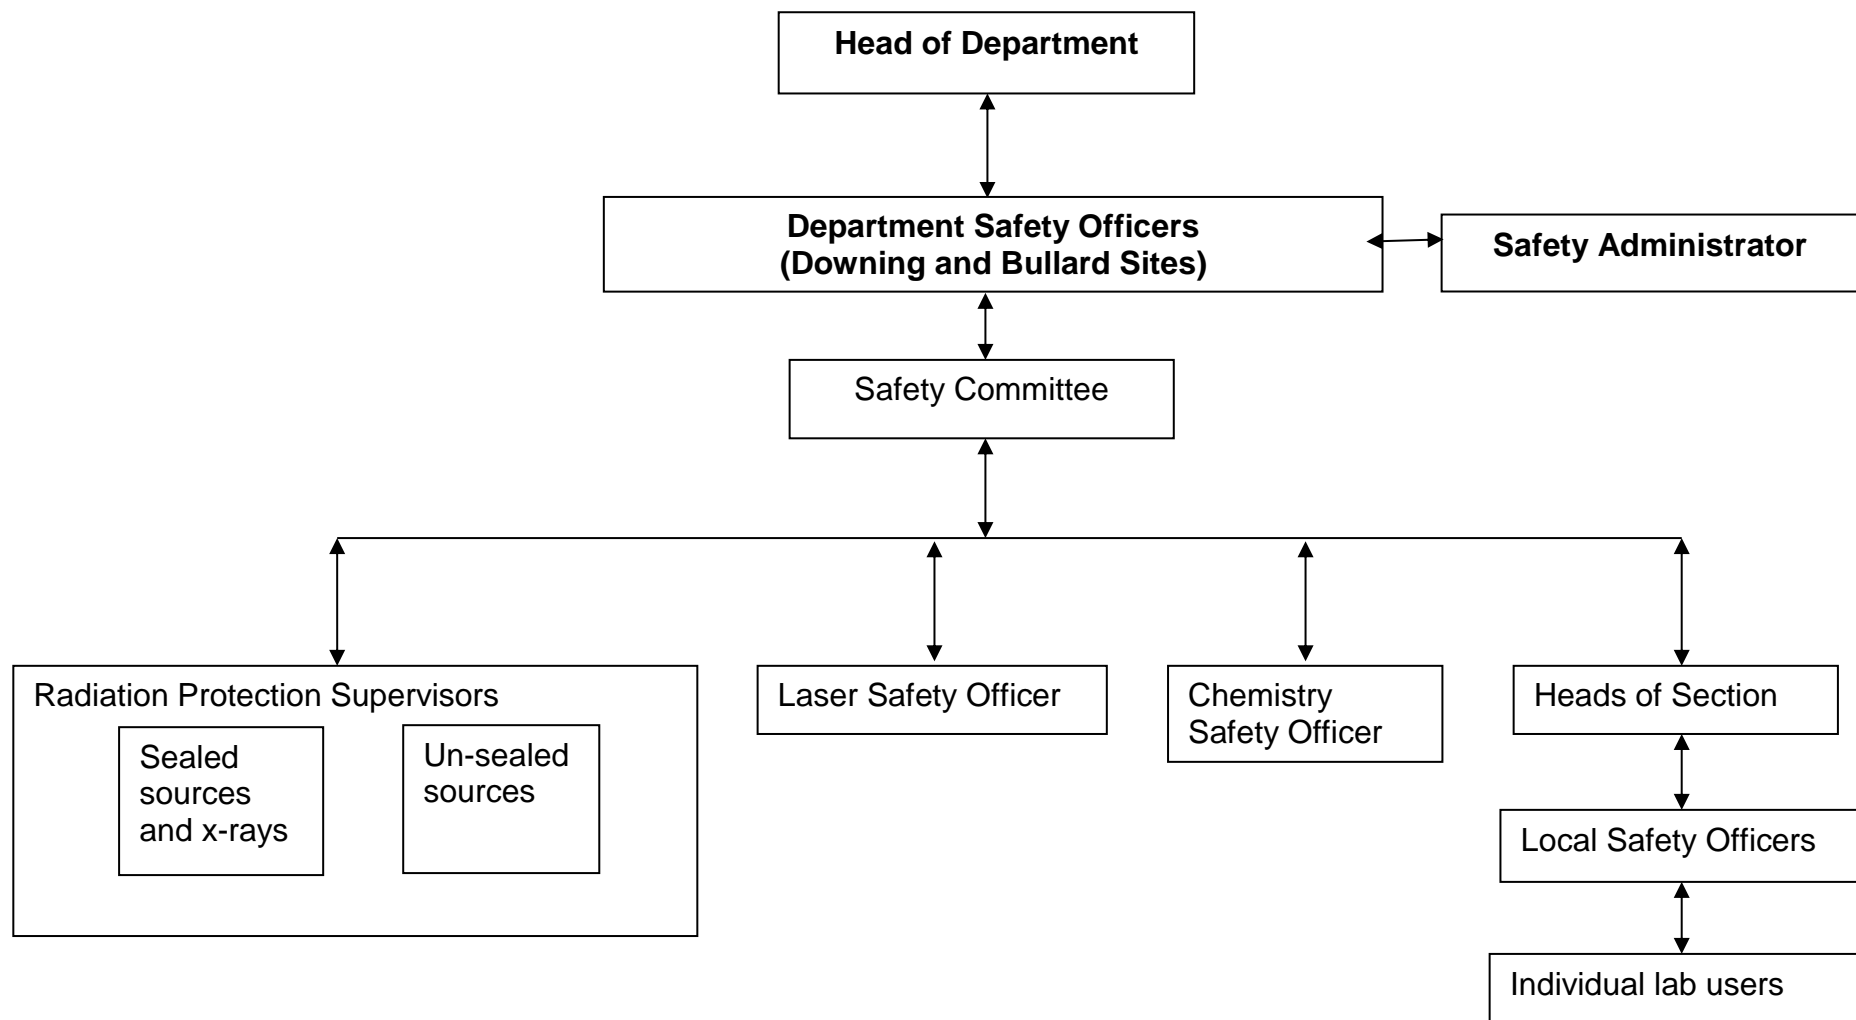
Head of Department

Department Safety Officers
(Downing and Bullard Sites)

Safety Administrator

Safety Committee

Radiation Protection Supervisors

Sealed sources and x-rays

Un-sealed sources

Laser Safety Officer

Chemistry Safety Officer

Heads of Section

Local Safety Officers

Individual lab users